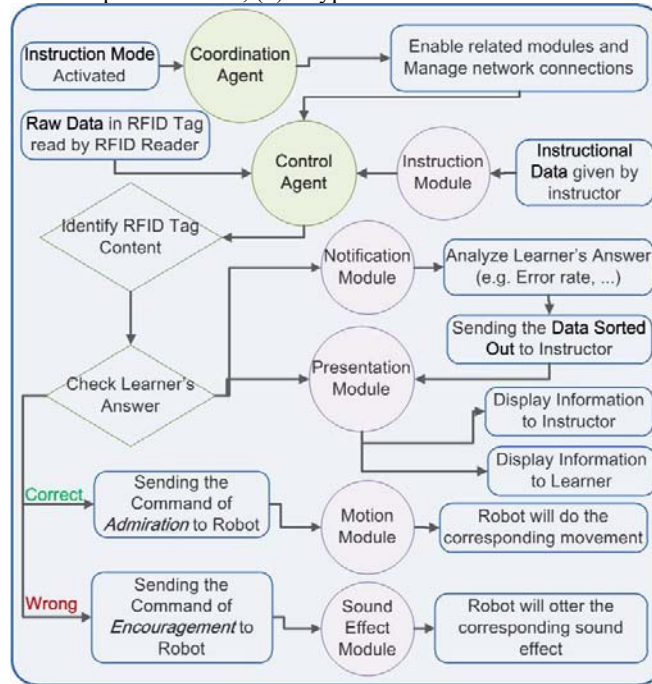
Instruction Mode Activated

Coordination Agent

Enable related modules and Manage network connections

Raw Data in RFID Tag read by RFID Reader

Control Agent

Instruction Module

Instructional Data given by instructor

Identify RFID Tag Content

Notification Module

Analyze Learner's Answer (e.g. Error rate, ...)

Sending the Data Sorted Out to Instructor

Check Learner's Answer

Presentation Module

Display Information to Instructor

Display Information to Learner

Correct

Sending the Command of *Admiration* to Robot

Motion Module

Robot will do the corresponding movement

Wrong

Sending the Command of *Encouragement* to Robot

Sound Effect Module

Robot will otter the corresponding sound effect